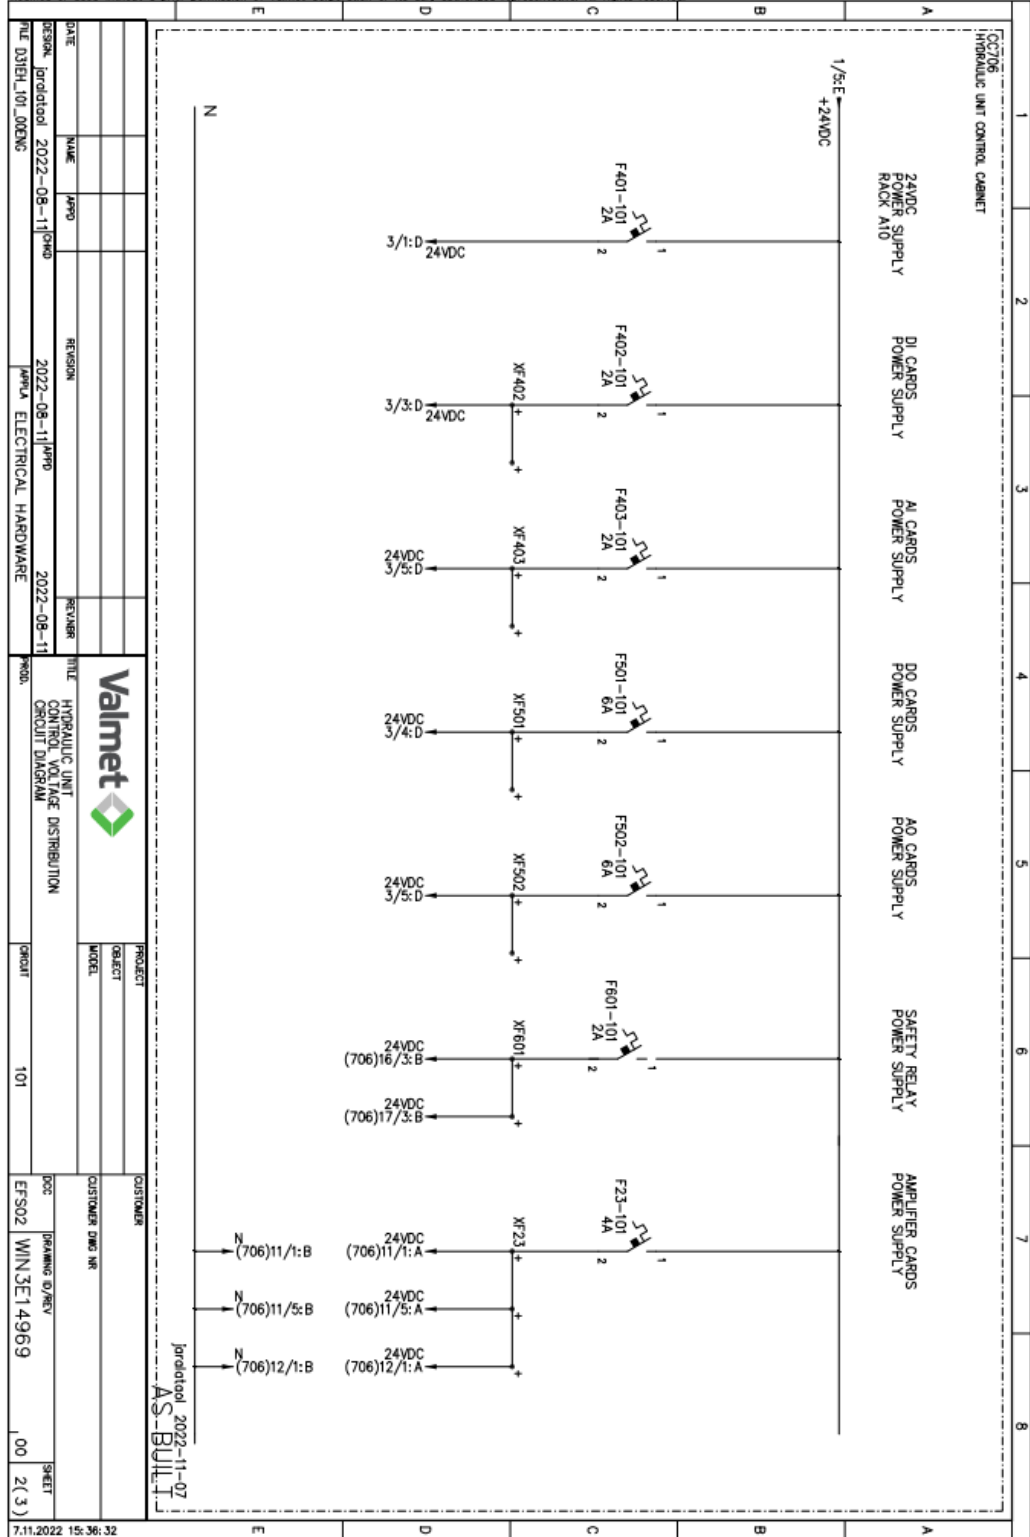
CC706
HYDRAULIC UNIT CONTROL CABINET

1/5:E
+24VDC

24VDC POWER SUPPLY RACK A10
F401-101 2A
1 2
3/1:D 24VDC

DI CARDS POWER SUPPLY
F402-101 2A
1 2
XF402
3/3:D 24VDC

AI CARDS POWER SUPPLY
F403-101 2A
1 2
XF403
24VDC 3/5:D

DO CARDS POWER SUPPLY
F501-101 6A
1 2
XF501
24VDC 3/4:D

AO CARDS POWER SUPPLY
F502-101 6A
1 2
XF502
24VDC 3/5:D

SAFETY RELAY POWER SUPPLY
F601-101 2A
1 2
XF601
24VDC (706)16/3:B
24VDC (706)17/3:B

AMPLIFIER CARDS POWER SUPPLY
F23-101 4A
1 2
XF23
24VDC (706)11/1:A
24VDC (706)11/5:A
24VDC (706)12/1:A
N (706)11/1:B
N (706)11/5:B
N (706)12/1:B

N

jaralatool 2022-11-07
AS-BUILT

1 2 3 4 5 6 7 8
A B C D E

DATE | NAME | APPD
DESIGN. jaralatool 2022-08-11 CHKD 2022-08-11 APPD
REVISION | REV.NBR
APPLA ELECTRICAL HARDWARE 2022-08-11
FILE D3IEH_101_00ENG

Valmet
TITLE HYDRAULIC UNIT CONTROL VOLTAGE DISTRIBUTION CIRCUIT DIAGRAM
PROD.
PROJECT
OBJECT
MODEL
CIRCUIT 101
CUSTOMER
CUSTOMER DWG NR
DOC EFS02
DRAWING ID/REV WIN3E14969 00
SHEET 2(3)
7.11.2022 15:36:32